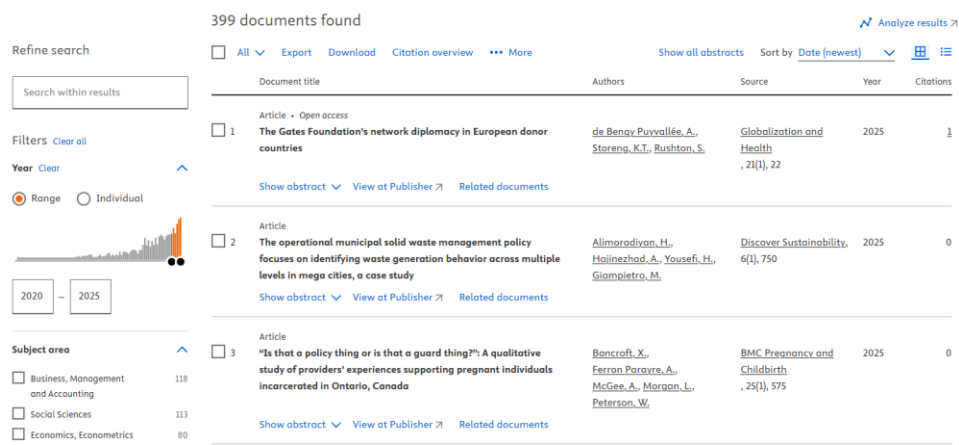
399 documents found

Analyze results ↗

Refine search

Search within results

Filters Clear all

Year Clear

Range Individual

2020 – 2025

Subject area

Business, Management and Accounting 118

Social Sciences 113

Economics, Econometrics 80

All Export Download Citation overview ••• More Show all abstracts Sort by Date (newest)

| | Document title | Authors | Source | Year | Citations |
|---|---|---|---|---|---|
| 1 | Article • Open access The Gates Foundation's network diplomacy in European donor countries | de Bengy Puyvallée, A., Storeng, K.T., Rushton, S. | Globalization and Health , 21(1), 22 | 2025 | 1 |
| | Show abstract View at Publisher ↗ Related documents | | | | |
| 2 | Article The operational municipal solid waste management policy focuses on identifying waste generation behavior across multiple levels in mega cities, a case study | Alimoradiyan, H., Hajinezhad, A., Yousefi, H., Giampietro, M. | Discover Sustainability, 6(1), 750 | 2025 | 0 |
| | Show abstract View at Publisher ↗ Related documents | | | | |
| 3 | Article "Is that a policy thing or is that a guard thing?": A qualitative study of providers' experiences supporting pregnant individuals incarcerated in Ontario, Canada | Bancroft, X., Ferron Parayre, A., McGee, A., Morgan, L., Peterson, W. | BMC Pregnancy and Childbirth , 25(1), 575 | 2025 | 0 |
| | Show abstract View at Publisher ↗ Related documents | | | | |